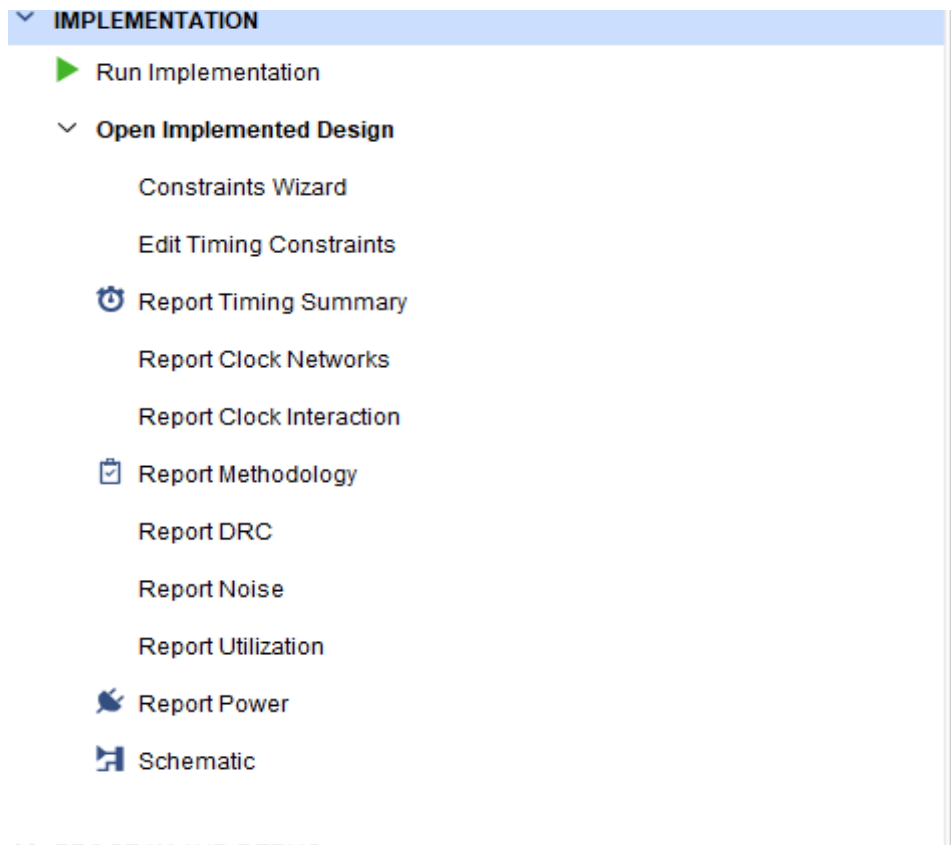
IMPLEMENTATION

Run Implementation

Open Implemented Design

Constraints Wizard

Edit Timing Constraints

Report Timing Summary

Report Clock Networks

Report Clock Interaction

Report Methodology

Report DRC

Report Noise

Report Utilization

Report Power

Schematic

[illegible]